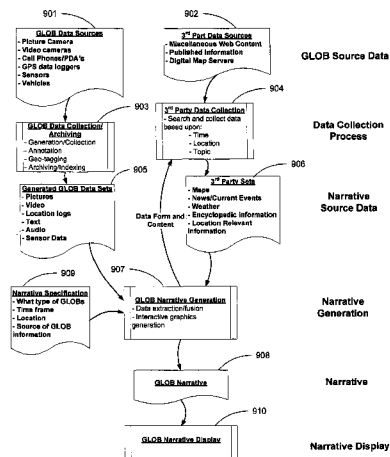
901

GLOB Data Sources
- Picture Camera
- Video cameras
- Cell Phones/PDA's
- GPS data loggers
- Sensors
- Vehicles

902

3rd Part Data Sources
- Miscellaneous Web Content
- Published information
- Digital Map Servers

GLOB Source Data

903

GLOB Data Collection/ Archiving
- Generation/Collection
- Annotation
- Geo-tagging
- Archiving/Indexing

904

3rd Party Data Collection
- Search and collect data based upon:
- Time
- Location
- Topic

Data Collection Process

905

Generated GLOB Data Sets
- Pictures
- Video
- Location logs
- Text
- Audio
- Sensor Data

906

3rd Party Sets
- Maps
- News/Current Events
- Weather
- Encyclopedic information
- Location Relevant information

Narrative Source Data

Data Form and Content

909

Narrative Specification
- What type of GLOBs
- Time frame
- Location
- Source of GLOB information

907

GLOB Narrative Generation
- Data extraction/fusion
- Interactive graphics generation

Narrative Generation

908

GLOB Narrative

Narrative

910

GLOB Narrative Display

Narrative Display